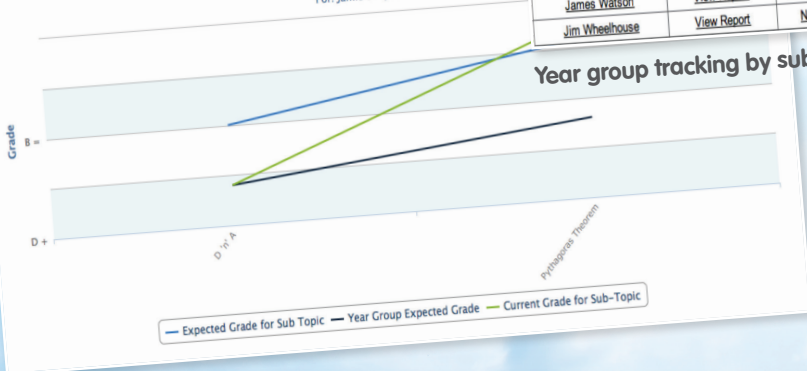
Tom Jackson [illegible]

| James Watson | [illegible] | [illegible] |
|---|---|---|
| Jim Wheelhouse | View Report | N |

Year group tracking by sub

Grade

B =

D +

D 'n' A

Pythagoras Theorem

Expected Grade for Sub Topic
Year Group Expected Grade
Current Grade for Sub-Topic